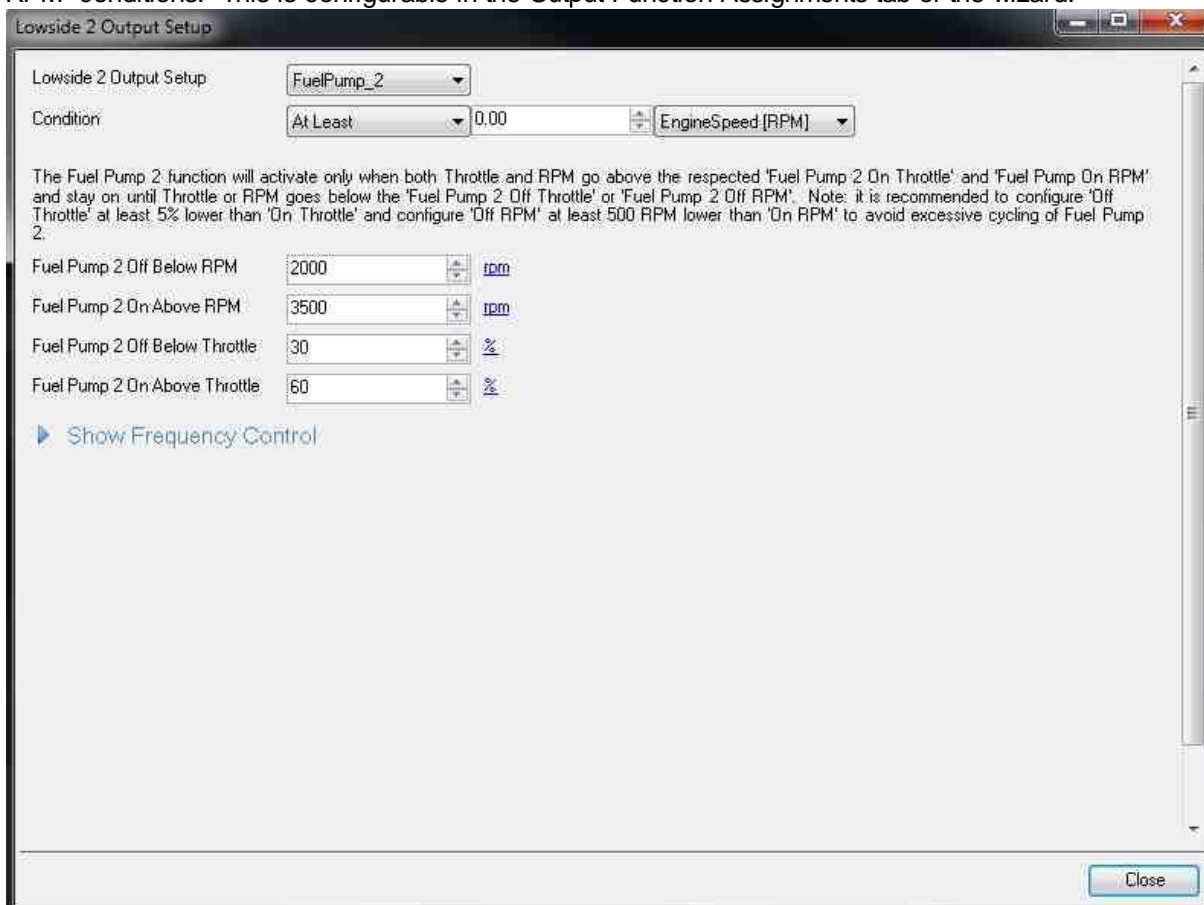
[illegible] conditions. This is configurable in the Output Function Assignments tab of the wizard.

Lowside 2 Output Setup

Lowside 2 Output Setup FuelPump_2

Condition At Least 0.00 EngineSpeed [RPM]

The Fuel Pump 2 function will activate only when both Throttle and RPM go above the respected 'Fuel Pump 2 On Throttle' and 'Fuel Pump On RPM' and stay on until Throttle or RPM goes below the 'Fuel Pump 2 Off Throttle' or 'Fuel Pump 2 Off RPM'. Note: it is recommended to configure 'Off Throttle' at least 5% lower than 'On Throttle' and configure 'Off RPM' at least 500 RPM lower than 'On RPM' to avoid excessive cycling of Fuel Pump 2.

Fuel Pump 2 Off Below RPM 2000 rpm

Fuel Pump 2 On Above RPM 3500 rpm

Fuel Pump 2 Off Below Throttle 30 %

Fuel Pump 2 On Above Throttle 60 %

Show Frequency Control

Close